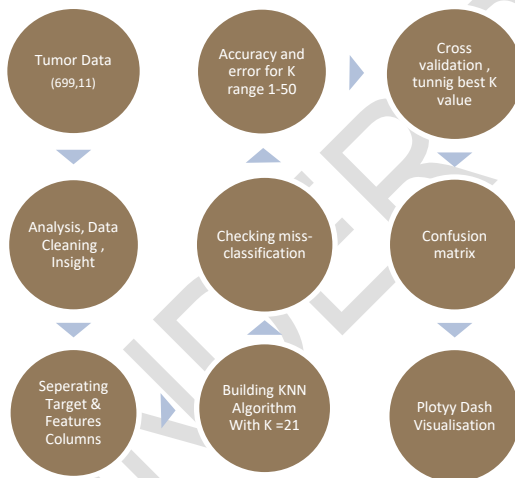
Tumor Data
(699,11)

Analysis, Data Cleaning , Insight

Seperating Target & Features Columns

Building KNN Algorithm With K =21

Checking miss-classification

Accuracy and error for K range 1-50

Cross validation , tunnig best K value

Confusion matrix

Plotyy Dash Visualisation